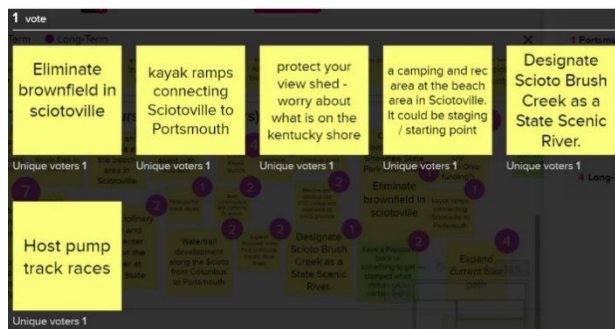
1 vote

Term Long-Term

Eliminate brownfield in sciotoville

Unique voters 1

kayak ramps connecting Sciotoville to Portsmouth

Unique voters 1

protect your view shed - worry about what is on the kentucky shore

Unique voters 1

a camping and rec area at the beach area in Sciotoville. It could be staging / starting point

Unique voters 1

Designate Scioto Brush Creek as a State Scenic River.

Unique voters 1

Host pump track races

Unique voters 1

Waterfall development along the Scioto from Columbus to Portsmouth

Designate Scioto Brush Creek as a State Scenic River.

Eliminate brownfield in sciotoville

Expand Current Bike path

1 Portsm

4 Long-